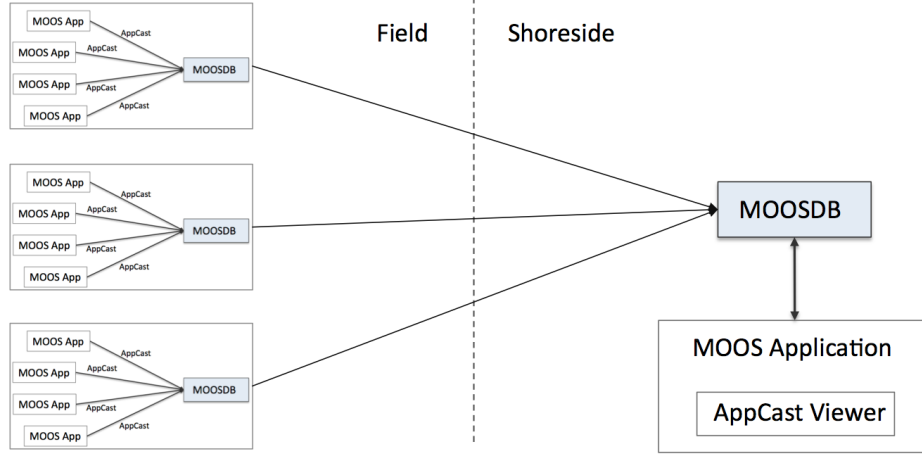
MOOS App
AppCast
MOOS App
AppCast
MOOS App
AppCast
MOOS App
AppCast
MOOSDB

Field

Shoreside

MOOS App
AppCast
MOOS App
AppCast
MOOS App
AppCast
MOOS App
AppCast
MOOSDB

MOOSDB

MOOS App
AppCast
MOOS App
AppCast
MOOS App
AppCast
MOOS App
AppCast
MOOSDB

MOOS Application

AppCast Viewer